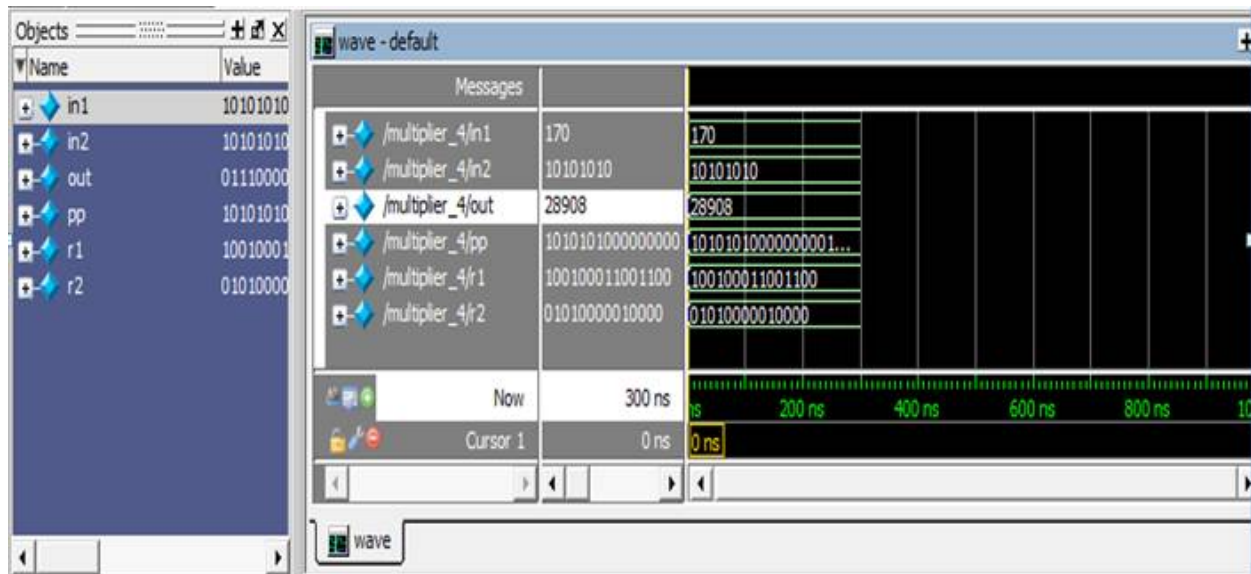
Objects

| Name | Value |
|---|---|
| in1 | 10101010 |
| in2 | 10101010 |
| out | 01110000 |
| pp | 10101010 |
| r1 | 10010001 |
| r2 | 01010000 |

wave - default

| Messages | | |
|---|---|---|
| /multiplier_4/in1 | 170 | 170 |
| /multiplier_4/in2 | 10101010 | 10101010 |
| /multiplier_4/out | 28908 | 28908 |
| /multiplier_4/pp | 1010101000000000 | 10101010000000001... |
| /multiplier_4/r1 | 100100011001100 | 100100011001100 |
| /multiplier_4/r2 | 01010000010000 | 01010000010000 |

Now 300 ns
ns 200 ns 400 ns 600 ns 800 ns 10
Cursor 1 0 ns 0 ns

wave